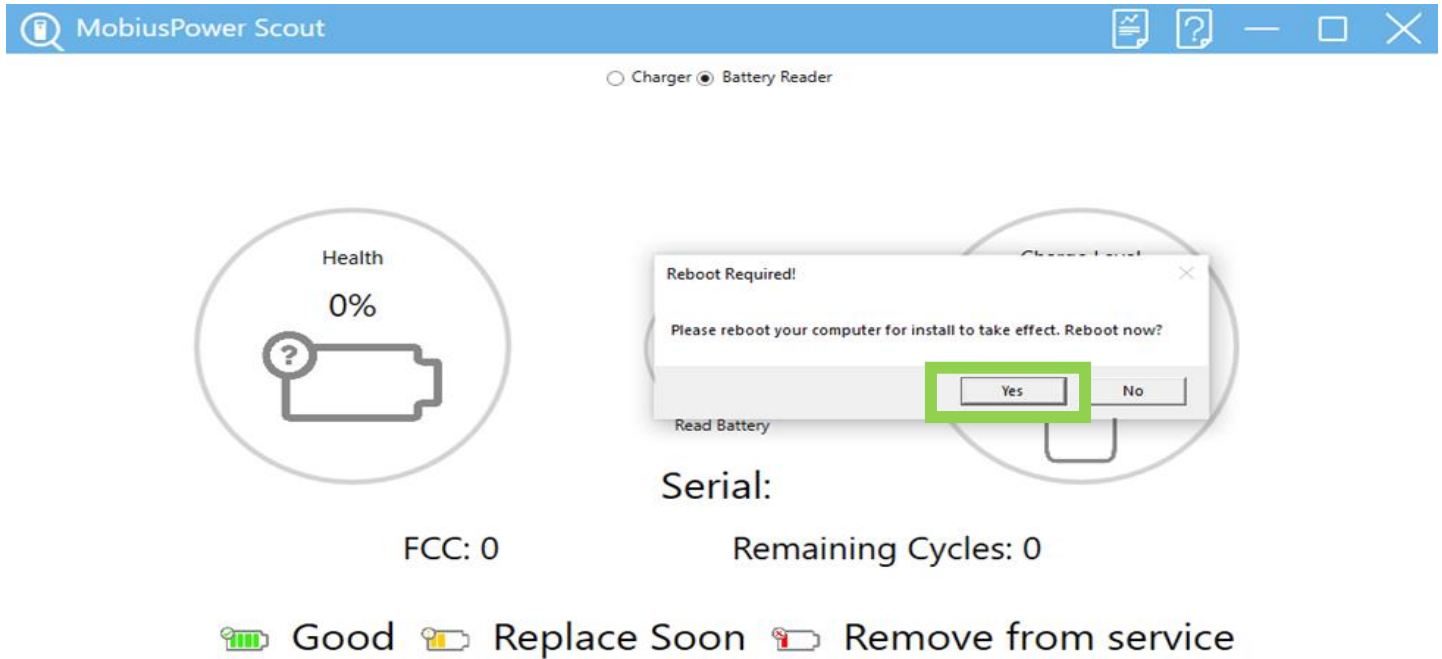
MobiusPower Scout

Charger Battery Reader

Health

0%

?

Charge Level

Reboot Required!

Please reboot your computer for install to take effect. Reboot now?

Yes

No

Read Battery

Serial:

FCC: 0

Remaining Cycles: 0

Good Replace Soon Remove from service